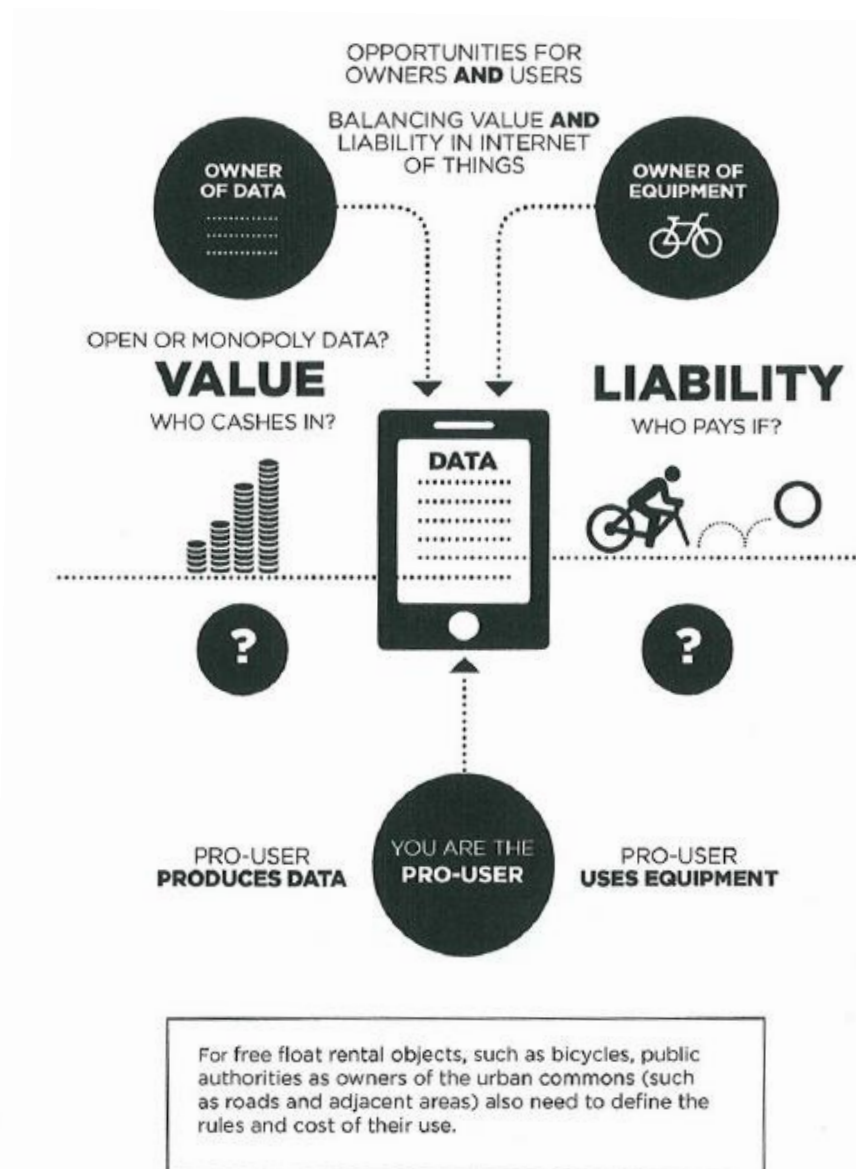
OPPORTUNITIES FOR OWNERS **AND** USERS

BALANCING VALUE **AND** LIABILITY IN INTERNET OF THINGS

OWNER OF DATA

OWNER OF EQUIPMENT

OPEN OR MONOPOLY DATA?

VALUE

WHO CASHES IN?

DATA

LIABILITY

WHO PAYS IF?

?

?

PRO-USER
PRODUCES DATA

YOU ARE THE
PRO-USER

PRO-USER
USES EQUIPMENT

For free float rental objects, such as bicycles, public authorities as owners of the urban commons (such as roads and adjacent areas) also need to define the rules and cost of their use.